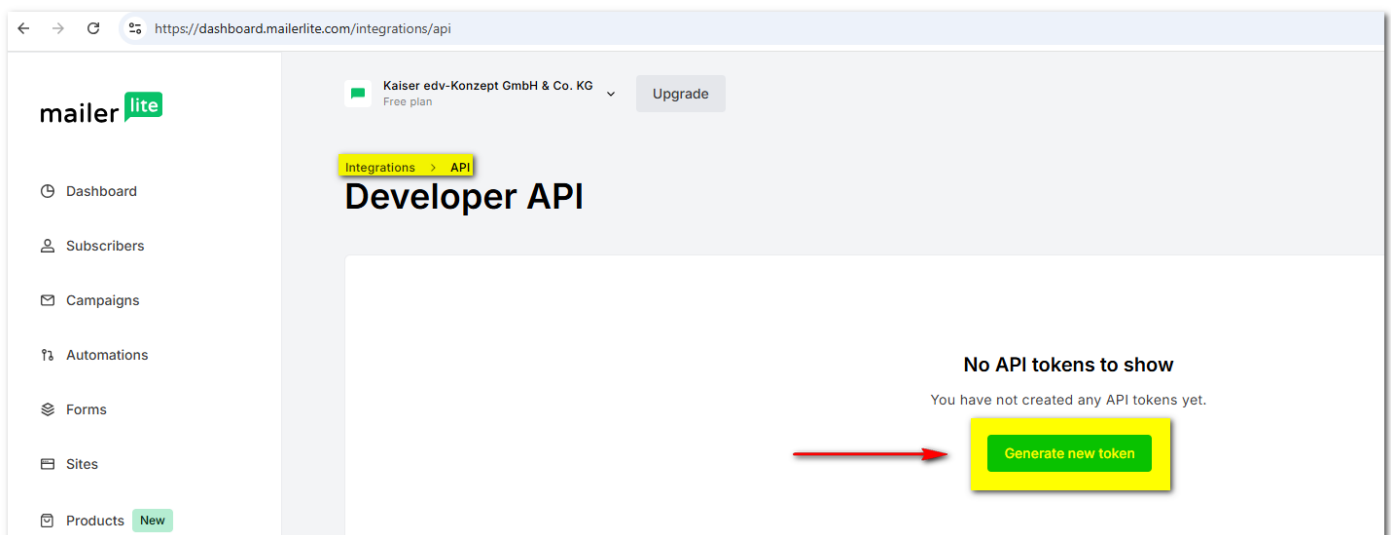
https://dashboard.mailerlite.com/integrations/api

mailer lite

Dashboard

Subscribers

Campaigns

Automations

Forms

Sites

Products New

Kaiser edv-Konzept GmbH & Co. KG
Free plan

Upgrade

Integrations > API

Developer API

No API tokens to show

You have not created any API tokens yet.

Generate new token